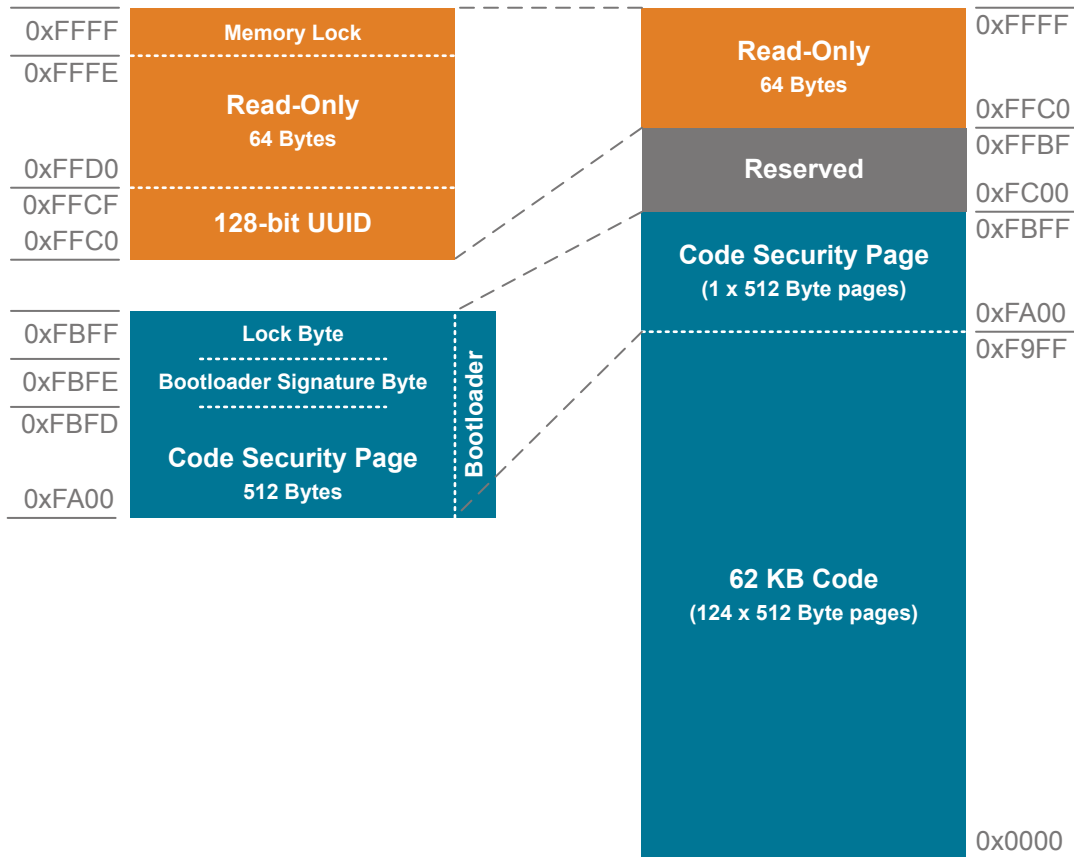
0xFFFF
Memory Lock
0xFFFE
Read-Only
64 Bytes
0xFFD0
0xFFCF
128-bit UUID
0xFFC0

0xFBFF
Lock Byte
0xFBFE
Bootloader Signature Byte
0xFBFD
Code Security Page
512 Bytes
0xFA00
Bootloader

0xFFFF
Read-Only
64 Bytes
0xFFC0
0xFFBF
Reserved
0xFC00
0xFBFF
Code Security Page
(1 x 512 Byte pages)
0xFA00
0xF9FF
62 KB Code
(124 x 512 Byte pages)
0x0000